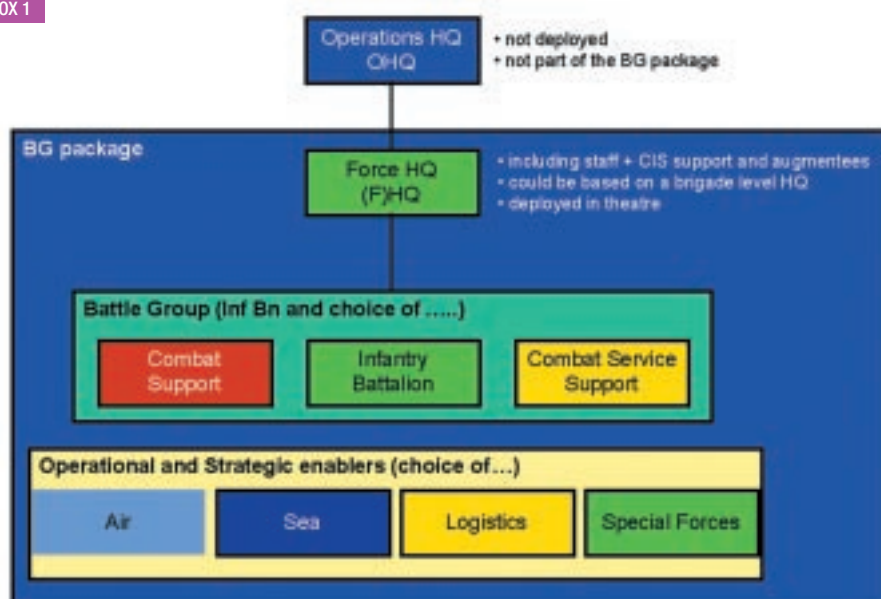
OX 1

Operations HQ
OHQ

+ not deployed
+ not part of the BG package

BG package

Force HQ
(F)HQ

• including staff + CIS support and augmentees
• could be based on a brigade level HQ
• deployed in theatre

Battle Group (Inf Bn and choice of .....)

Combat Support

Infantry Battalion

Combat Service Support

Operational and Strategic enablers (choice of...)

Air

Sea

Logistics

Special Forces